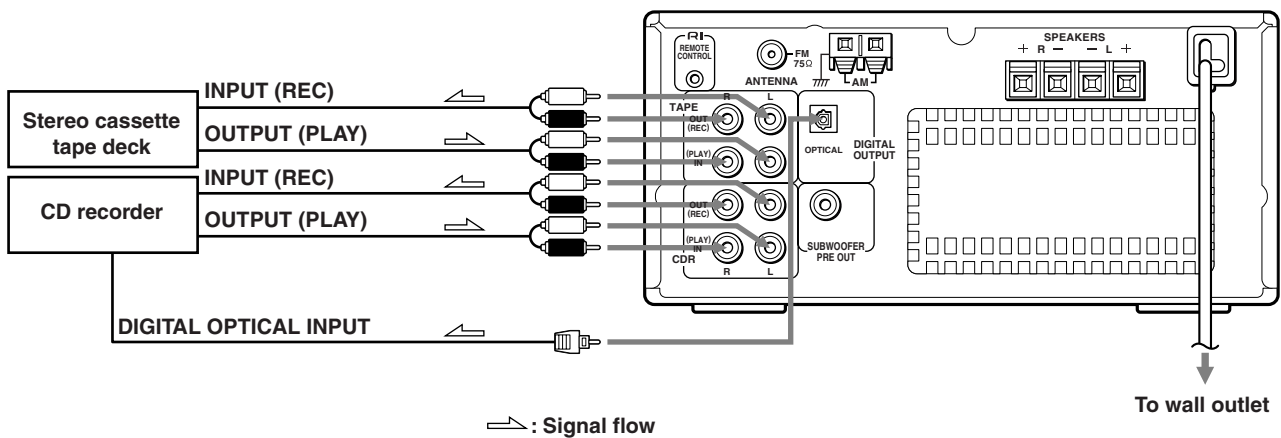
Stereo cassette tape deck

INPUT (REC)

OUTPUT (PLAY)

CD recorder

INPUT (REC)

OUTPUT (PLAY)

DIGITAL OPTICAL INPUT

RI REMOTE CONTROL

FM 75Ω

ANTENNA

AM

SPEAKERS
+ R − − L +

TAPE
R L
OUT (REC)
(PLAY) IN

OPTICAL

DIGITAL OUTPUT

OUT (REC)
(PLAY) IN
CDR
R L

SUBWOOFER PRE OUT

To wall outlet

: Signal flow